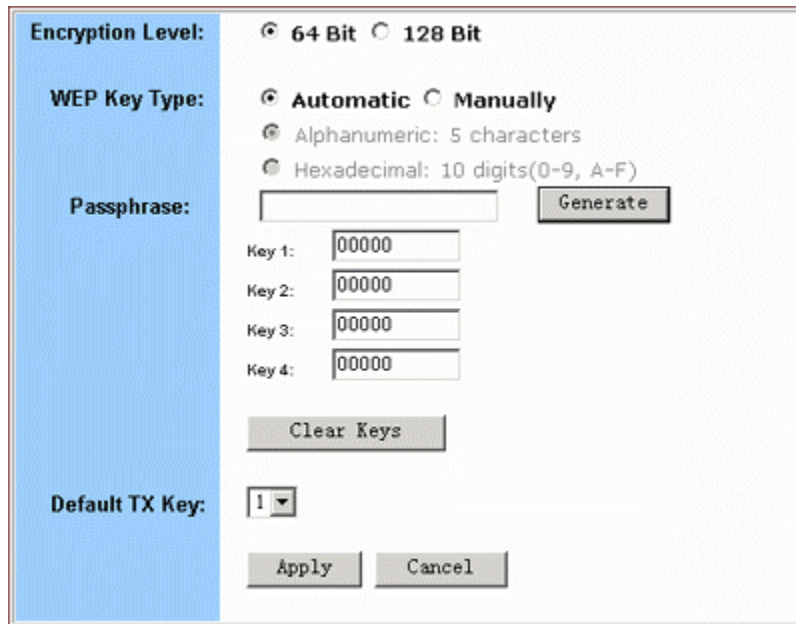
Encryption Level: 64 Bit 128 Bit

WEP Key Type: Automatic Manually

Alphanumeric: 5 characters

Hexadecimal: 10 digits(0-9, A-F)

Passphrase: Generate

Key 1: 00000

Key 2: 00000

Key 3: 00000

Key 4: 00000

Clear Keys

Default TX Key: 1

Apply Cancel